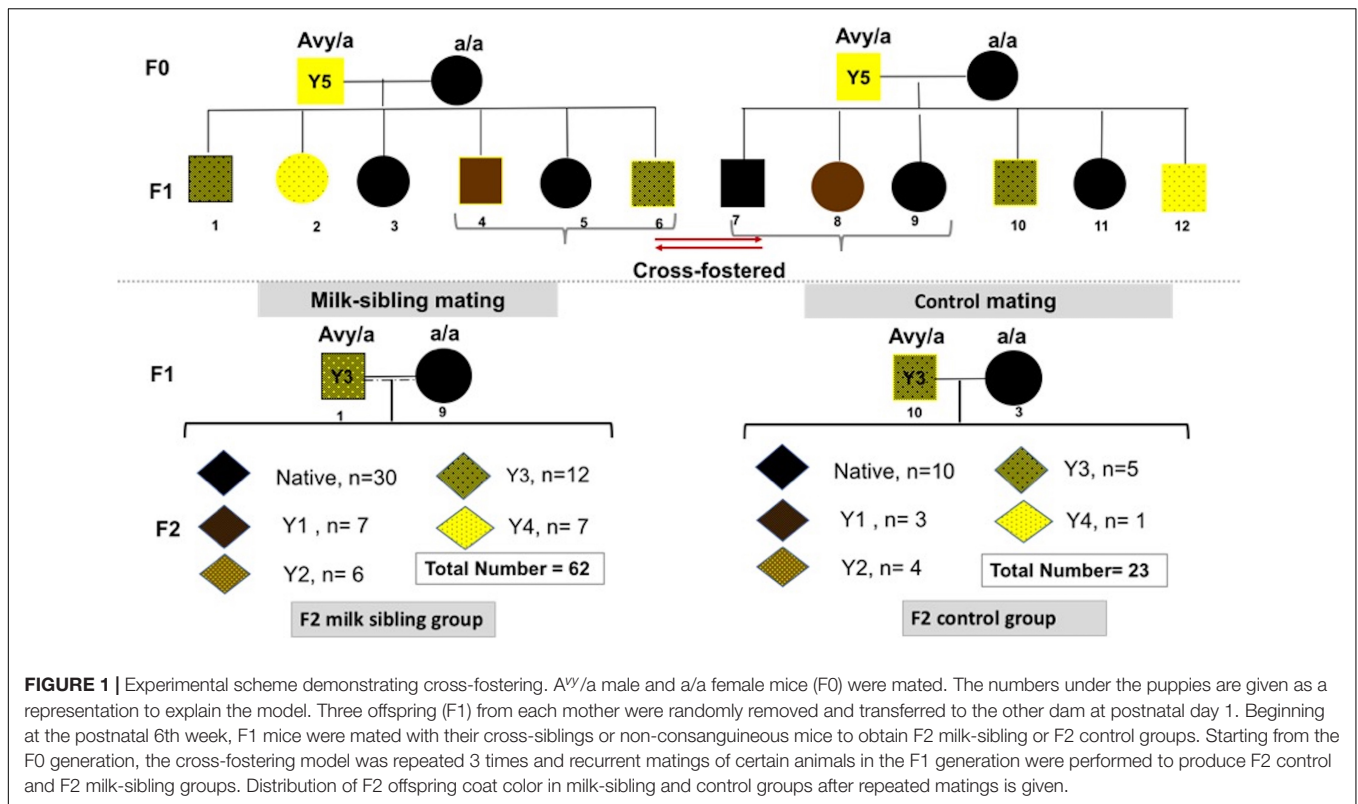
F0

Avy/a

Y5

a/a

Avy/a

Y5

a/a

F1

1

2

3

4

5

6

7

8

9

10

11

12

Cross-fostered

Milk-sibling mating

Control mating

F1

Avy/a

a/a

Y3

1

9

Avy/a

a/a

Y3

10

3

F2

Native, n=30

Y3, n=12

Y1 , n= 7

Y4, n= 7

Y2, n= 6

Total Number = 62

F2 milk sibling group

Native, n=10

Y3, n=5

Y1 , n= 3

Y4, n= 1

Y2, n= 4

Total Number= 23

F2 control group

**FIGURE 1 |** Experimental scheme demonstrating cross-fostering. $A^{vy}$/a male and a/a female mice (F0) were mated. The numbers under the puppies are given as a representation to explain the model. Three offspring (F1) from each mother were randomly removed and transferred to the other dam at postnatal day 1. Beginning at the postnatal 6th week, F1 mice were mated with their cross-siblings or non-consanguineous mice to obtain F2 milk-sibling or F2 control groups. Starting from the F0 generation, the cross-fostering model was repeated 3 times and recurrent matings of certain animals in the F1 generation were performed to produce F2 control and F2 milk-sibling groups. Distribution of F2 offspring coat color in milk-sibling and control groups after repeated matings is given.